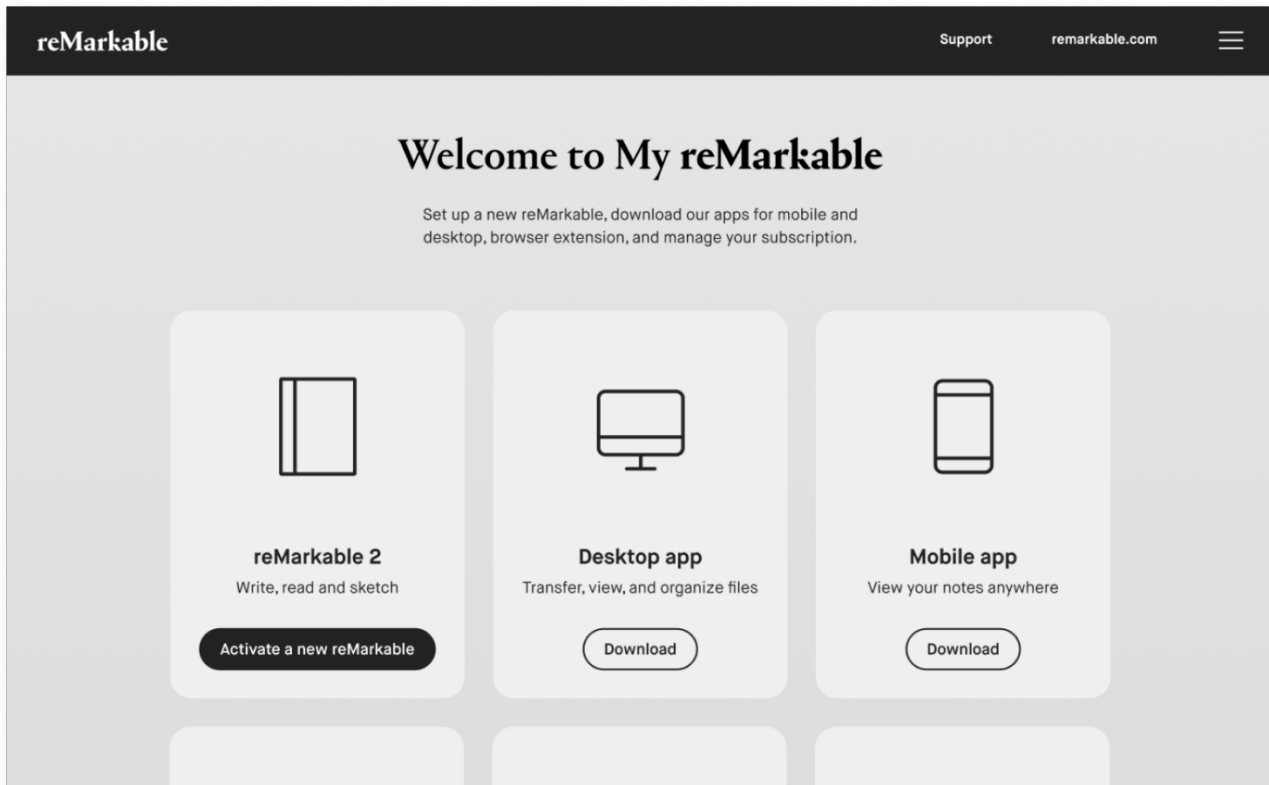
reMarkable

Support

remarkable.com

Welcome to My reMarkable

Set up a new reMarkable, download our apps for mobile and desktop, browser extension, and manage your subscription.

reMarkable 2

Write, read and sketch

Activate a new reMarkable

Desktop app

Transfer, view, and organize files

Download

Mobile app

View your notes anywhere

Download